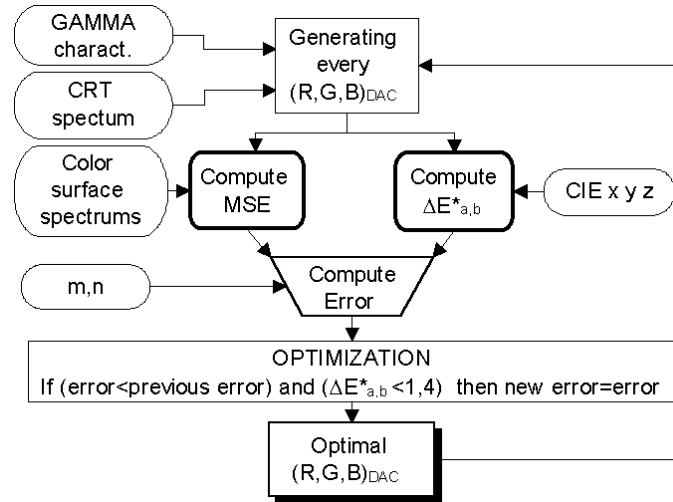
GAMMA charact.

CRT spectum

Generating every $(R,G,B)_{DAC}$

Color surface spectrums

Compute MSE

Compute $\Delta E^*_{a,b}$

CIE x y z

m,n

Compute Error

OPTIMIZATION

If (error<previous error) and ($\Delta E^*_{a,b}$ <1,4) then new error=error

Optimal $(R,G,B)_{DAC}$